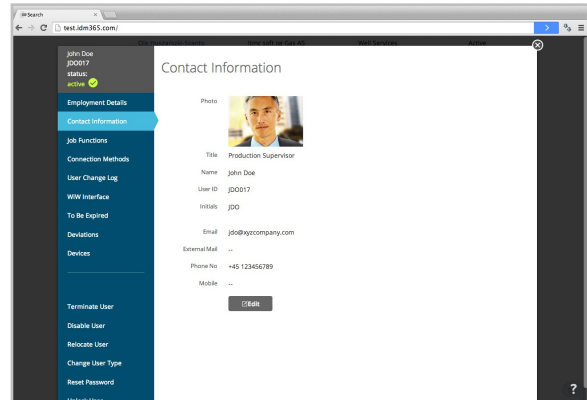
idm Search

test.idm365.com/

John Doe
JDO017
status:
active

Employment Details
Contact Information
Job Functions
Connection Methods
User Change Log
WiW Interface
To Be Expired
Deviations
Devices

Terminate User
Disable User
Relocate User
Change User Type
Reset Password

Contact Information

Photo

Title Production Supervisor
Name John Doe
User ID JDO017
Initials JDO

Email jdo@xyzcompany.com
External Mail --
Phone No +45 123456789
Mobile --

Edit

?